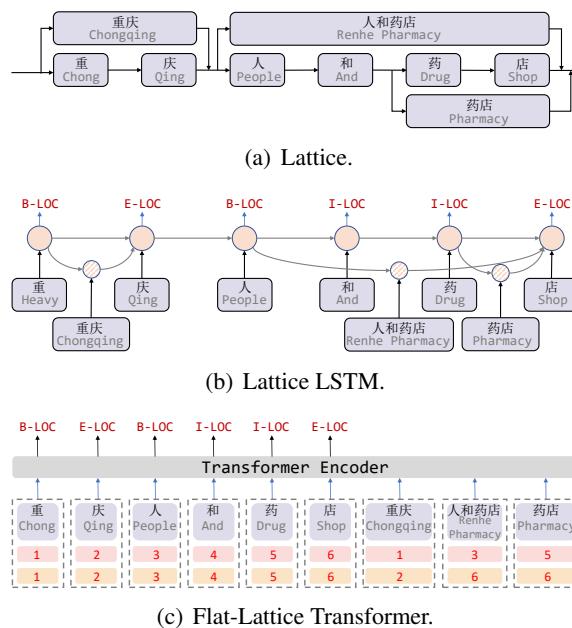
重庆
Chongqing

人和药店
Renhe Pharmacy

重
Chong

庆
Qing

人
People

和
And

药
Drug

店
Shop

药店
Pharmacy

(a) Lattice.

B-LOC E-LOC B-LOC I-LOC I-LOC E-LOC

重
Heavy

庆
Qing

重庆
Chongqing

人
People

和
And

药
Drug

店
Shop

人和药店
Renhe Pharmacy

药店
Pharmacy

(b) Lattice LSTM.

B-LOC E-LOC B-LOC I-LOC I-LOC E-LOC

Transformer Encoder

| 重 Chong | 庆 Qing | 人 People | 和 And | 药 Drug | 店 Shop | 重庆 Chongqing | 人和药店 Renhe Pharmacy | 药店 Pharmacy |
|---|---|---|---|---|---|---|---|---|
| 1 | 2 | 3 | 4 | 5 | 6 | 1 | 3 | 5 |
| 1 | 2 | 3 | 4 | 5 | 6 | 2 | 6 | 6 |

(c) Flat-Lattice Transformer.